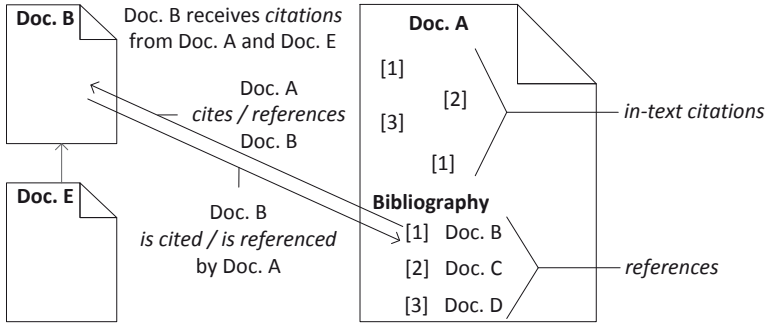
Doc. B

Doc. B receives *citations* from Doc. A and Doc. E

Doc. A *cites / references* Doc. B

Doc. E

Doc. B *is cited / is referenced* by Doc. A

Doc. A

[1]

[2]

[3]

[1]

*in-text citations*

Bibliography

[1] Doc. B

[2] Doc. C

[3] Doc. D

*references*